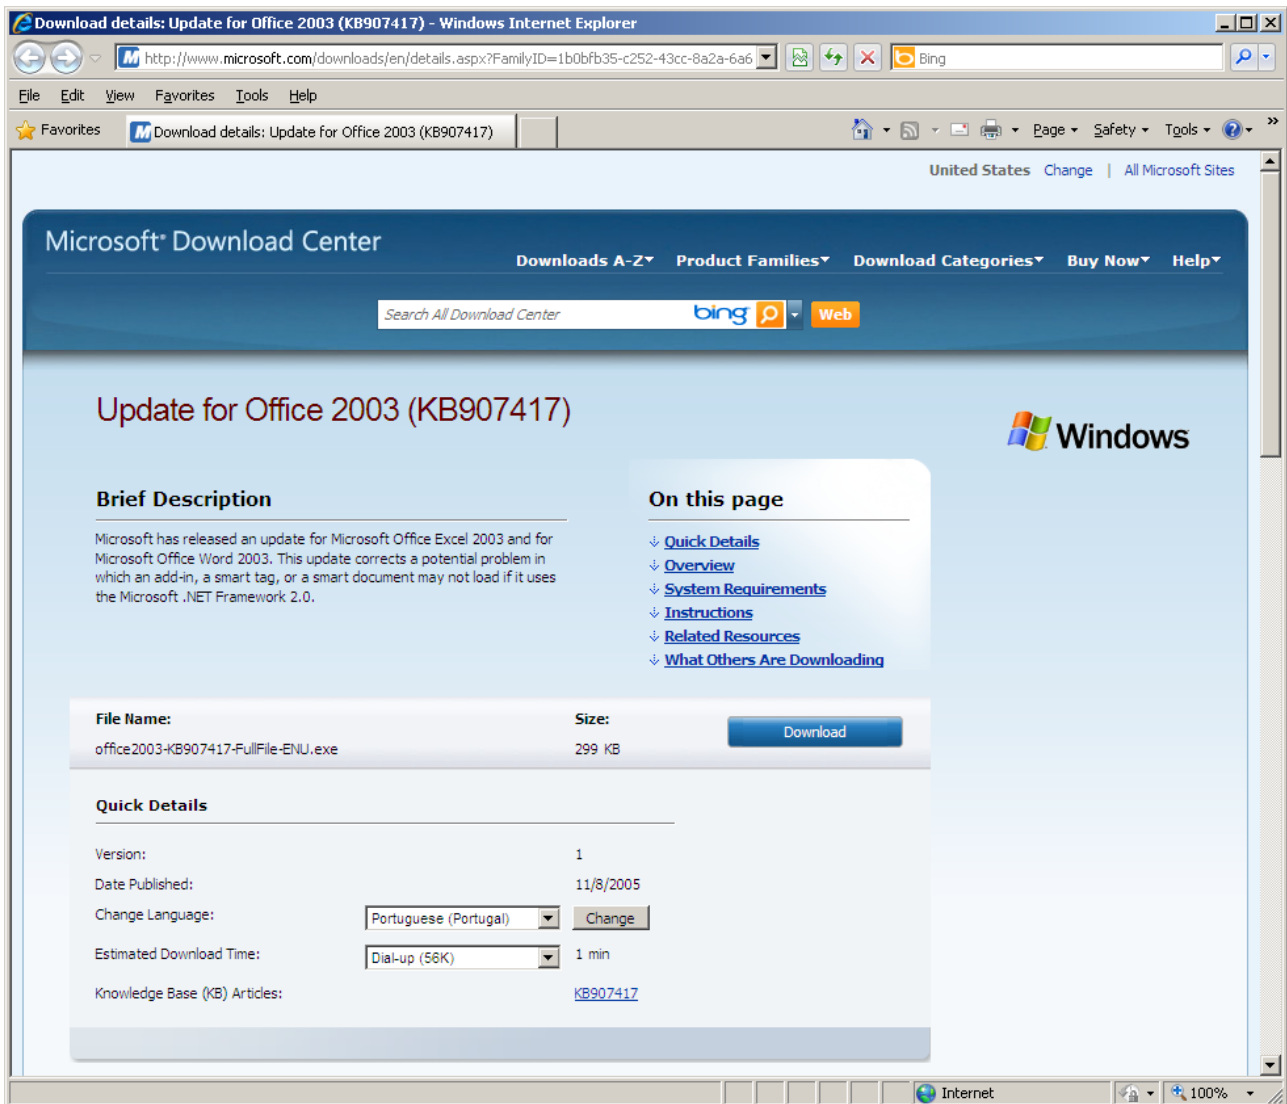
Download details: Update for Office 2003 (KB907417) - Windows Internet Explorer

http://www.microsoft.com/downloads/en/details.aspx?FamilyID=1b0bfb35-c252-43cc-8a2a-6a6

Bing

File Edit View Favorites Tools Help

Favorites

Download details: Update for Office 2003 (KB907417)

Page Safety Tools

United States Change | All Microsoft Sites

Microsoft Download Center

Downloads A-Z Product Families Download Categories Buy Now Help

Search All Download Center

bing

Web

Update for Office 2003 (KB907417)

Windows

Brief Description

Microsoft has released an update for Microsoft Office Excel 2003 and for Microsoft Office Word 2003. This update corrects a potential problem in which an add-in, a smart tag, or a smart document may not load if it uses the Microsoft .NET Framework 2.0.

On this page

Quick Details
Overview
System Requirements
Instructions
Related Resources
What Others Are Downloading

| File Name: | Size: | |
|---|---|---|
| office2003-KB907417-FullFile-ENU.exe | 299 KB | Download |

Quick Details

| | | |
|---|---|---|
| Version: | | 1 |
| Date Published: | | 11/8/2005 |
| Change Language: | Portuguese (Portugal) | Change |
| Estimated Download Time: | Dial-up (56K) | 1 min |
| Knowledge Base (KB) Articles: | | KB907417 |

Internet

100%